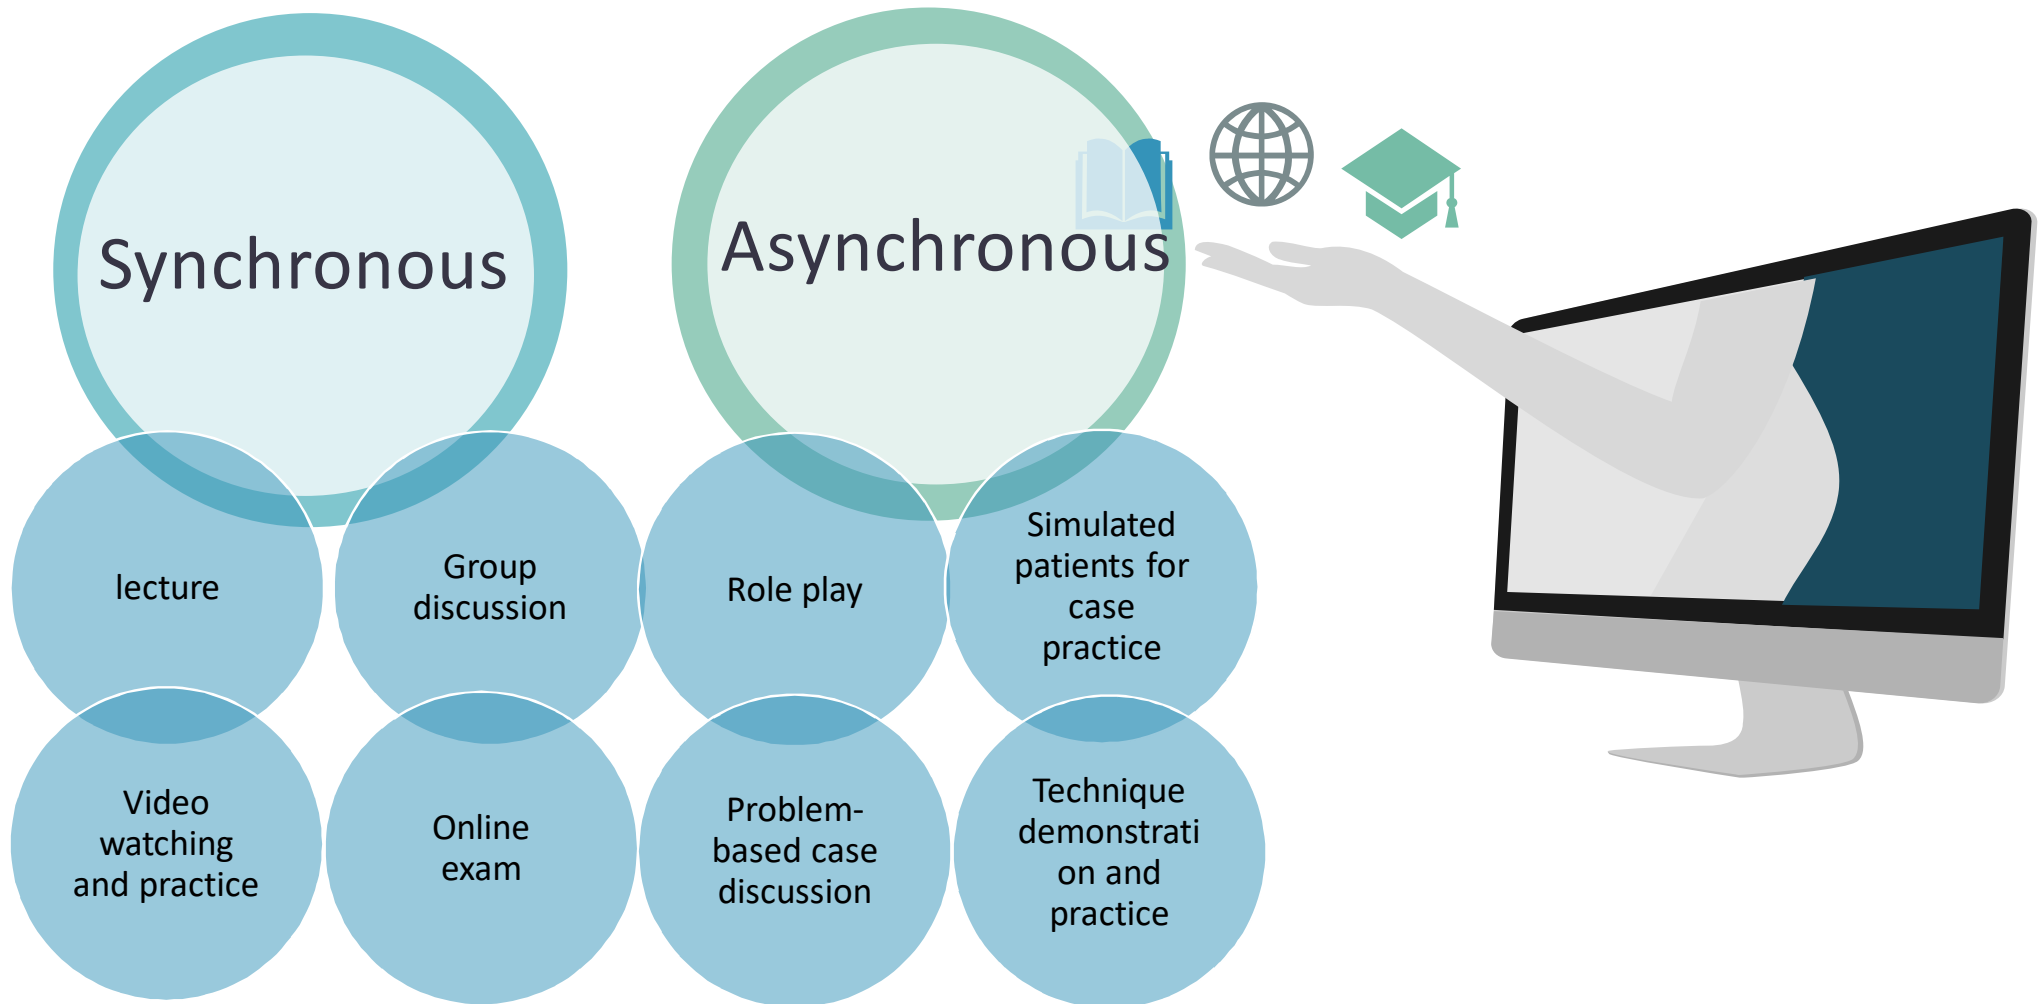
Synchronous

Asynchronous

lecture

Group discussion

Role play

Simulated patients for case practice

Video watching and practice

Online exam

Problem-based case discussion

Technique demonstrati on and practice